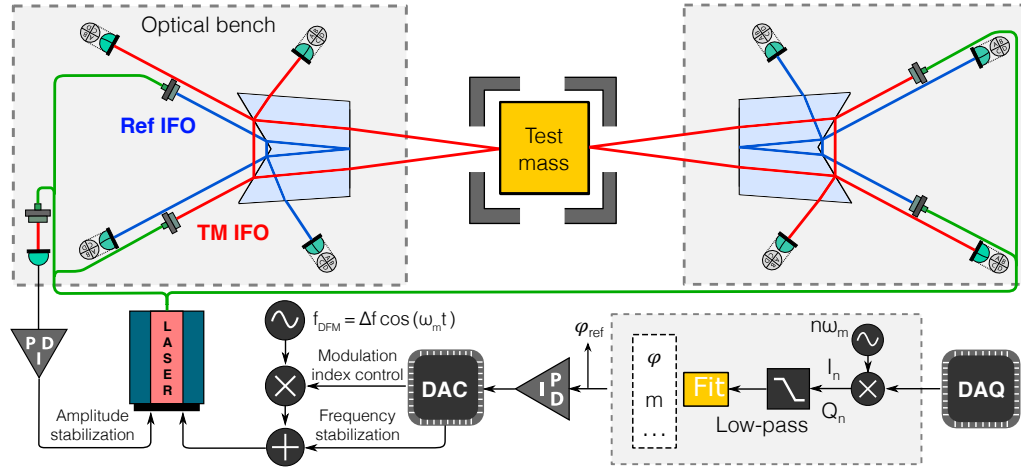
Optical bench

Ref IFO

TM IFO

Test mass

PI

LASER

$f_{DFM} = \Delta f \cos(\omega_m t)$

Modulation index control

DAC

Frequency stabilization

Amplitude stabilization

PID

$\varphi_{ref}$

$\varphi$

m

…

Fit

Low-pass

$n\omega_m$

$I_n$

$Q_n$

DAQ